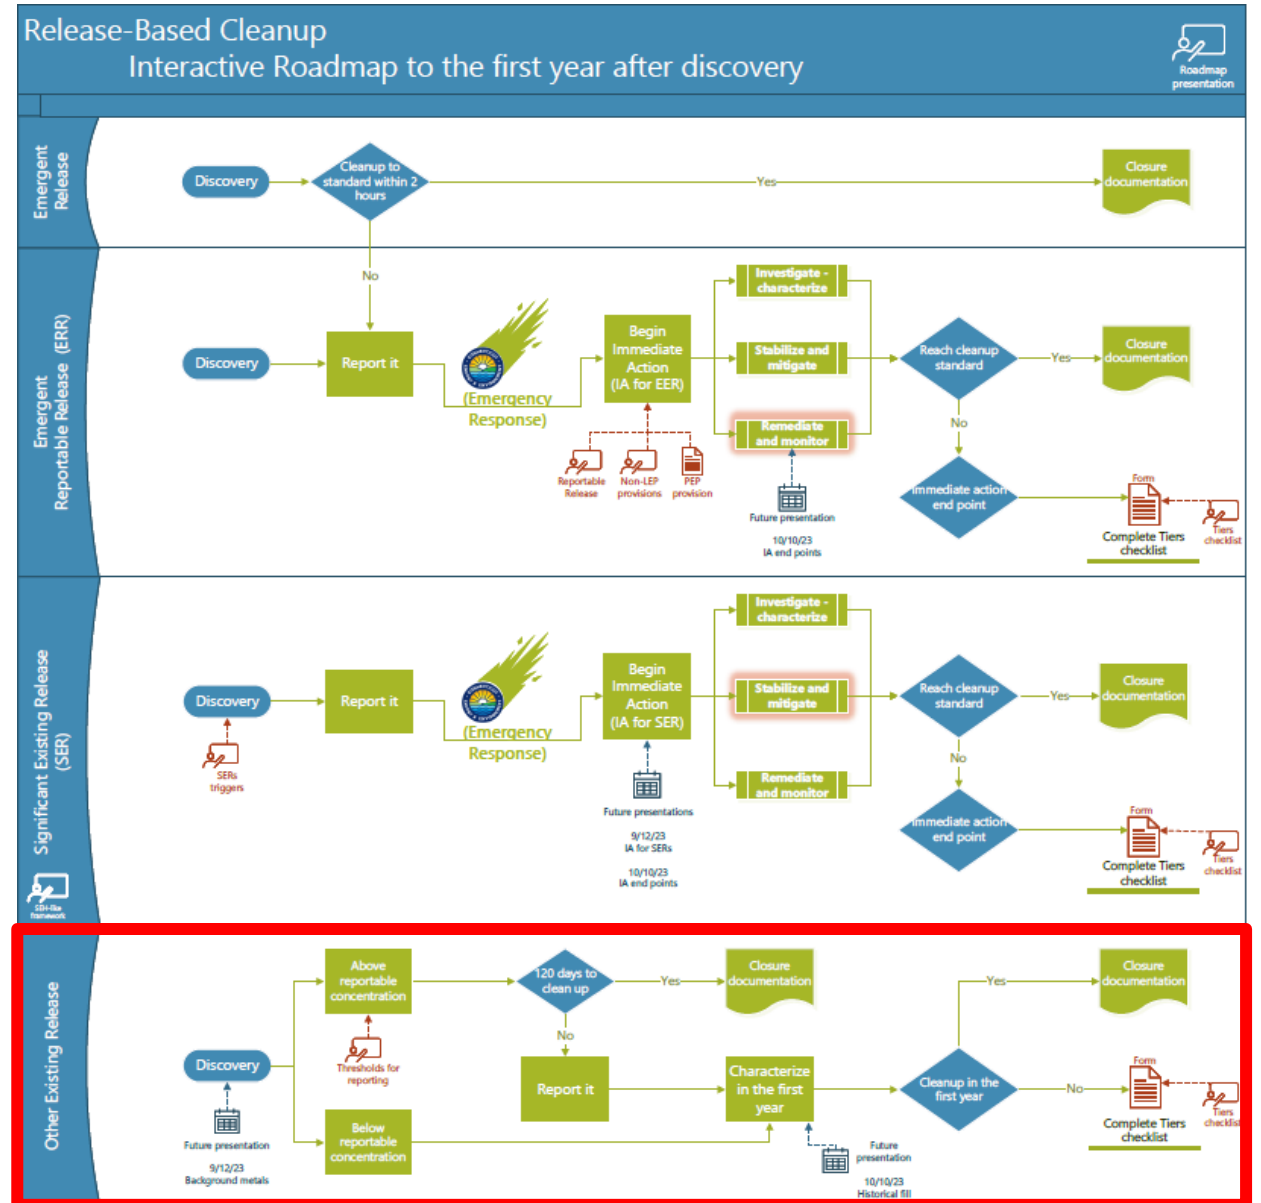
Release-Based Cleanup
Interactive Roadmap to the first year after discovery

Roadmap presentation

Emergent Release

Discovery
Cleanup to standard within 2 hours
Yes
Closure documentation
No

Emergent Reportable Release (ERR)

Discovery
Report it
(Emergency Response)
Begin Immediate Action (IA for EER)
Reportable Release
Non-LEP provisions
PEP provision
Investigate - characterize
Stabilize and mitigate
Remediate and monitor
Future presentation
10/10/23
IA end points
Reach cleanup standard
Yes
Closure documentation
No
Immediate action end point
Form
Complete Tiers checklist
Tiers checklist

Significant Existing Release (SER)

Discovery
SERs triggers
Report it
(Emergency Response)
Begin Immediate Action (IA for SER)
Future presentations
9/12/23
IA for SERs
10/10/23
IA end points
Investigate - characterize
Stabilize and mitigate
Remediate and monitor
Reach cleanup standard
Yes
Closure documentation
No
Immediate action end point
Form
Complete Tiers checklist
Tiers checklist
SEH-like framework

Other Existing Release

Discovery
Future presentation
9/12/23
Background metals
Above reportable concentration
Thresholds for reporting
Below reportable concentration
120 days to clean up
Yes
Closure documentation
No
Report it
Characterize in the first year
Future presentation
10/10/23
Historical fill
Cleanup in the first year
Yes
Closure documentation
No
Form
Complete Tiers checklist
Tiers checklist